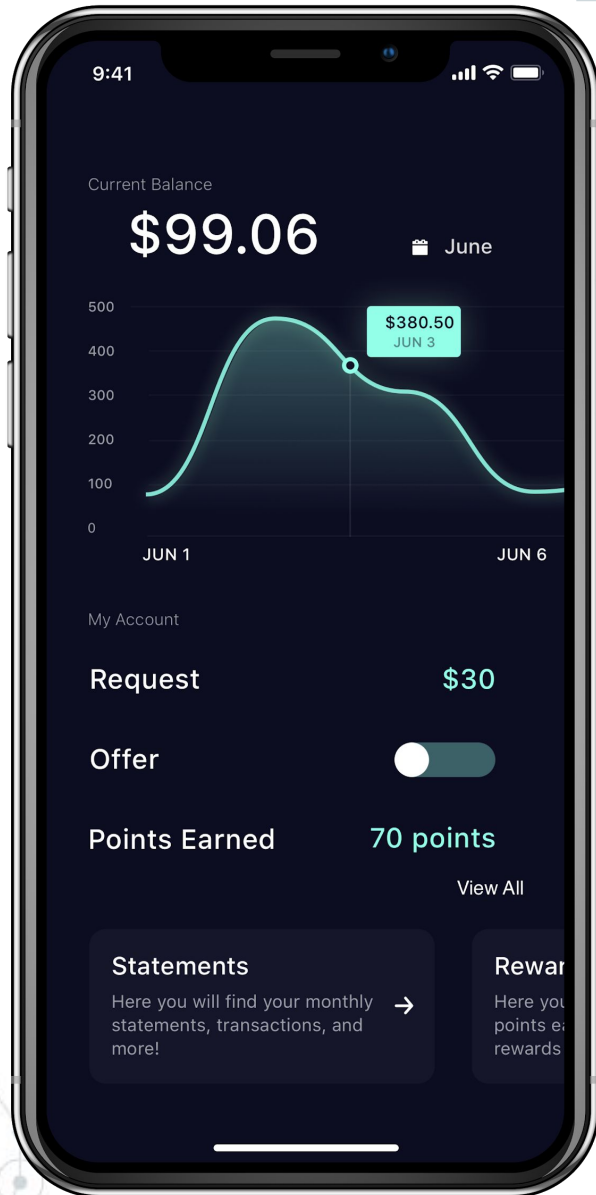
9:41

Current Balance

$99.06

June

500
400
300
200
100
0

$380.50
JUN 3

JUN 1
JUN 6

My Account

Request
$30

Offer

Points Earned
70 points

View All

Statements

Here you will find your monthly statements, transactions, and more!

Rewar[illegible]

Here you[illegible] points ea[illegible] rewards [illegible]